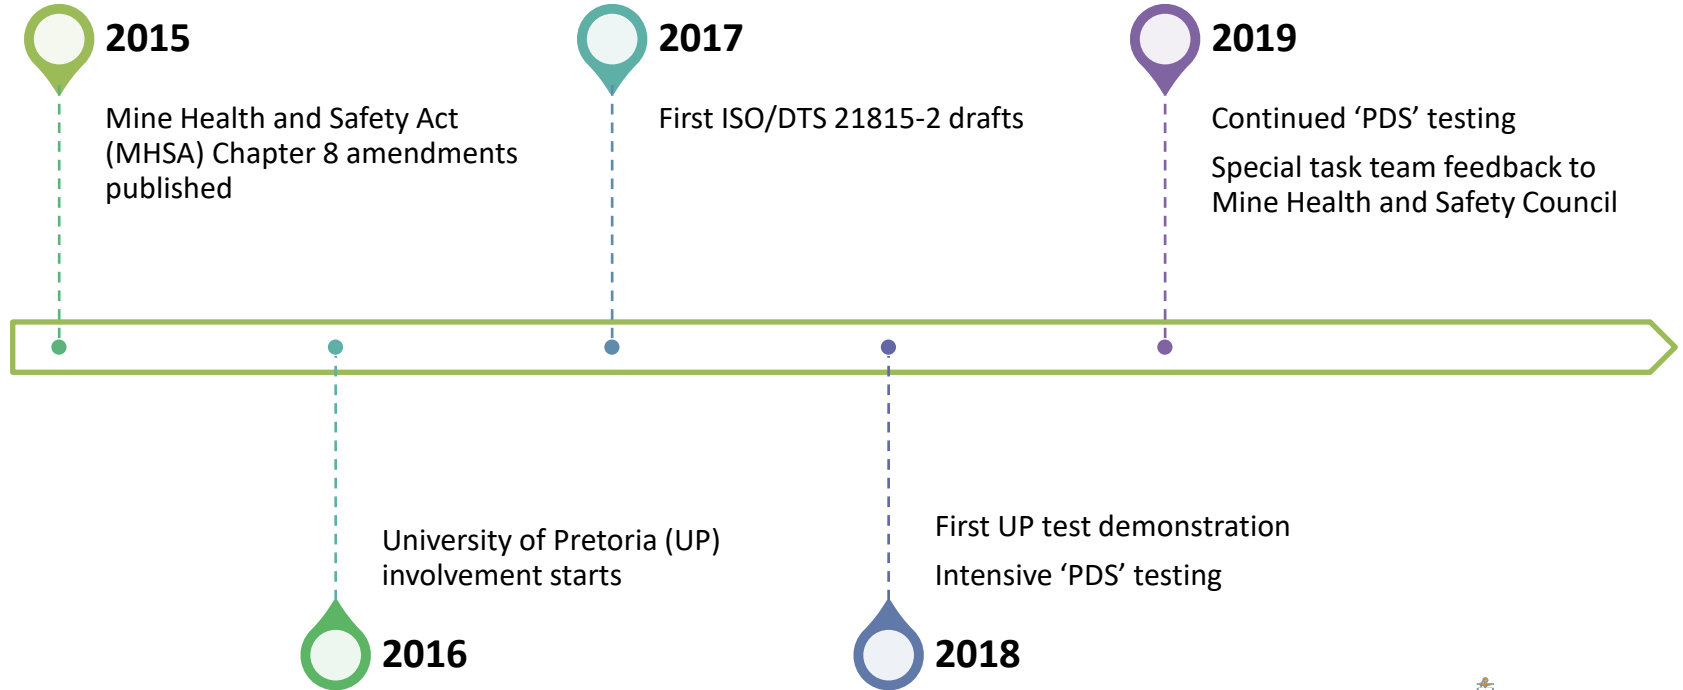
2015

Mine Health and Safety Act (MHSA) Chapter 8 amendments published

2017

First ISO/DTS 21815-2 drafts

2019

Continued ‘PDS’ testing

Special task team feedback to Mine Health and Safety Council

University of Pretoria (UP) involvement starts

2016

First UP test demonstration

Intensive ‘PDS’ testing

2018